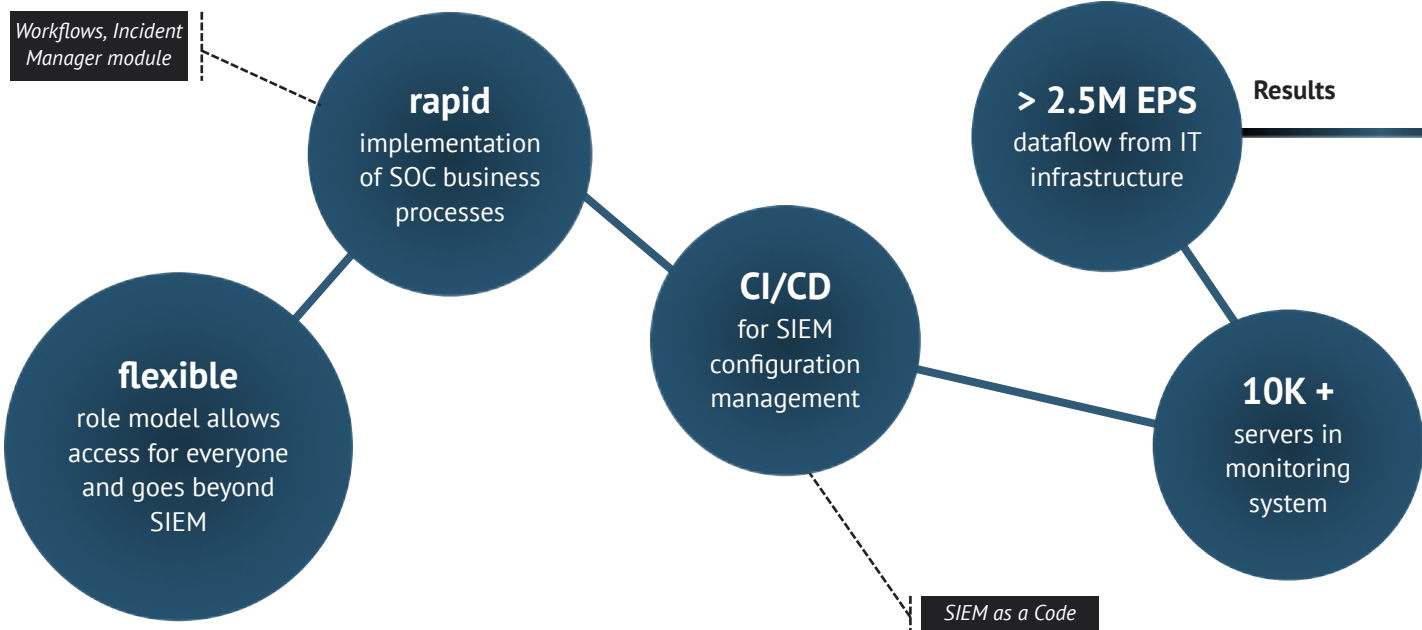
Workflows, Incident Manager module

rapid
implementation of SOC business processes

> 2.5M EPS
dataflow from IT infrastructure

Results

CI/CD
for SIEM configuration management

flexible
role model allows access for everyone and goes beyond SIEM

10K +
servers in monitoring system

SIEM as a Code